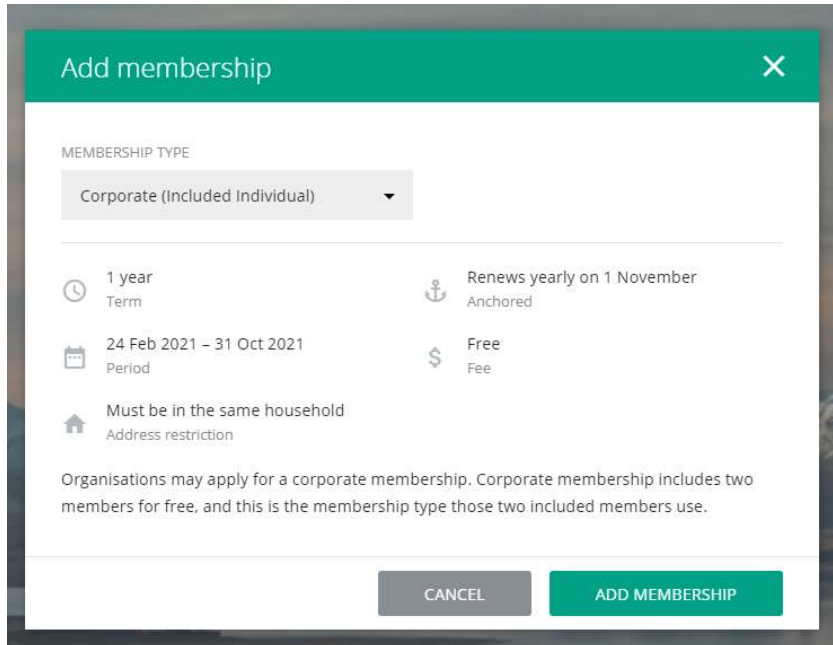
Add membership

MEMBERSHIP TYPE

Corporate (Included Individual)

1 year
Term

Renews yearly on 1 November
Anchored

24 Feb 2021 – 31 Oct 2021
Period

Free
Fee

Must be in the same household
Address restriction

Organisations may apply for a corporate membership. Corporate membership includes two members for free, and this is the membership type those two included members use.

CANCEL

ADD MEMBERSHIP